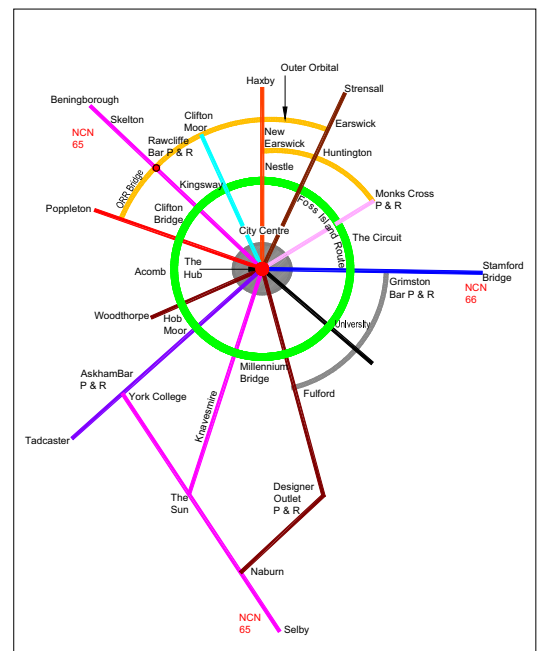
Haxby

Outer Orbital

Strensall

Beningborough

Skelton

NCN 65

Clifton Moor

Rawcliffe Bar P & R

New Earswick

Earswick

Huntington

Nestle

ORR Bridge

Kingsway

Monks Cross P & R

Poppleton

Clifton Bridge

Foss Island Route

City Centre

The Circuit

The Hub

Acomb

Stamford Bridge

NCN 66

Grimston Bar P & R

Woodthorpe

Hob Moor

University

AskhamBar P & R

Millennium Bridge

York College

Fulford

Tadcaster

Knavesmire

The Sun

Designer Outlet P & R

Naburn

NCN 65

Selby